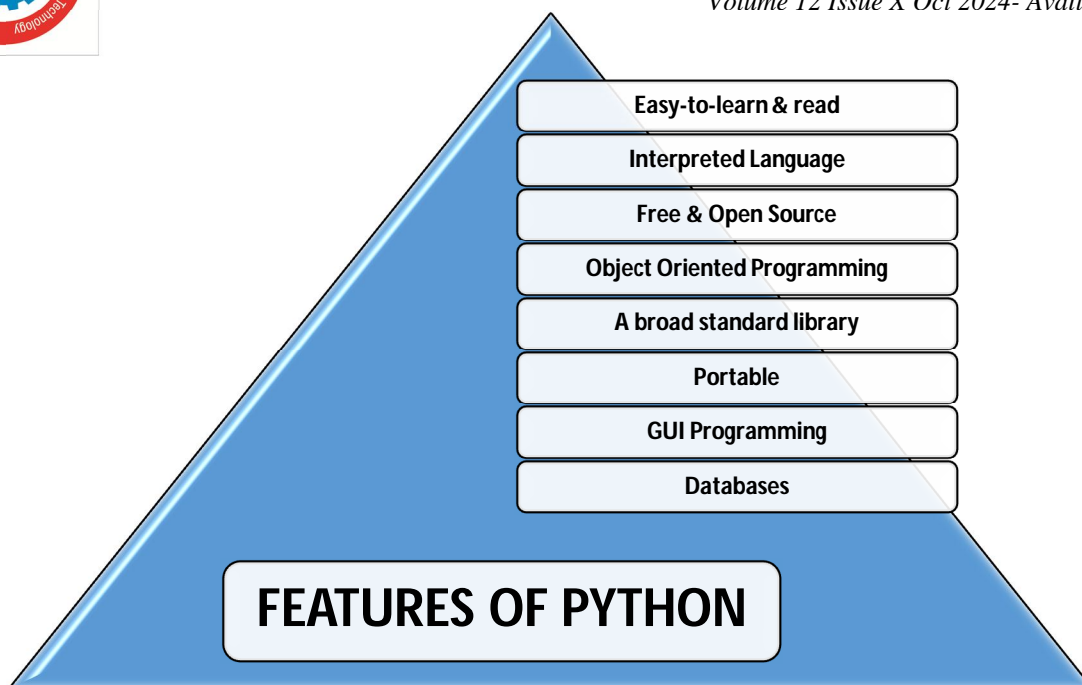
Technology

Volume 12 Issue X Oct 2024- Avail

Easy-to-learn & read

Interpreted Language

Free & Open Source

Object Oriented Programming

A broad standard library

Portable

GUI Programming

Databases

FEATURES OF PYTHON